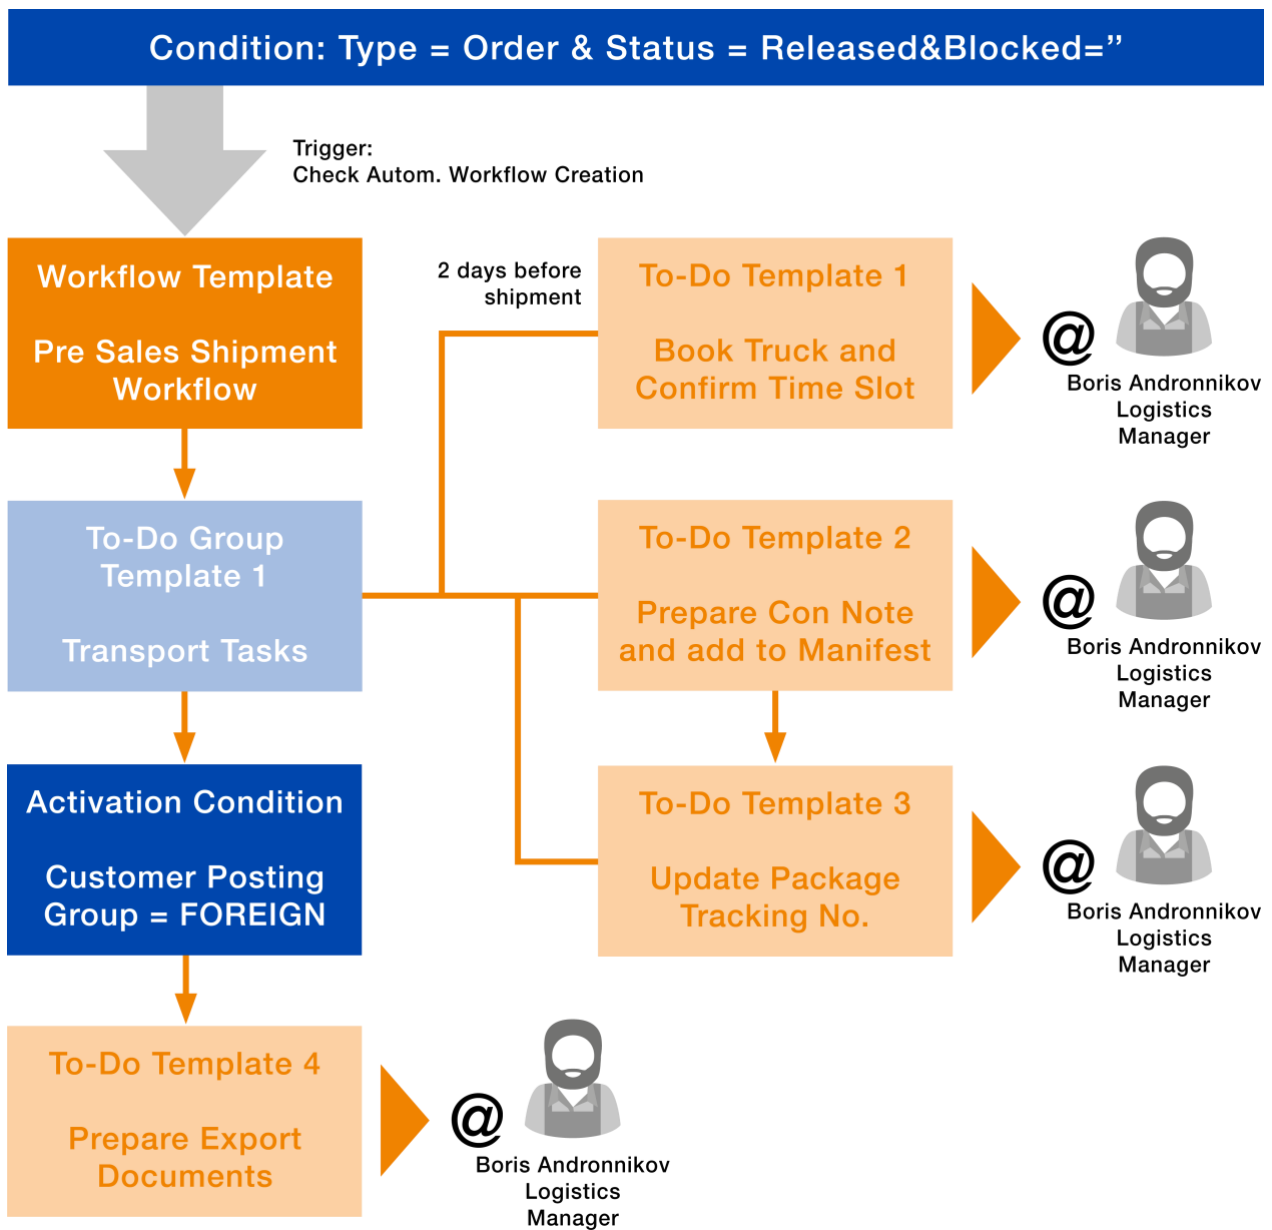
Condition: Type = Order & Status = Released&Blocked=”

Trigger:
Check Autom. Workflow Creation

Workflow Template

Pre Sales Shipment Workflow

2 days before shipment

To-Do Template 1

Book Truck and Confirm Time Slot

@

Boris Andronnikov
Logistics
Manager

To-Do Group Template 1

Transport Tasks

To-Do Template 2

Prepare Con Note and add to Manifest

@

Boris Andronnikov
Logistics
Manager

Activation Condition

Customer Posting Group = FOREIGN

To-Do Template 3

Update Package Tracking No.

@

Boris Andronnikov
Logistics
Manager

To-Do Template 4

Prepare Export Documents

@

Boris Andronnikov
Logistics
Manager